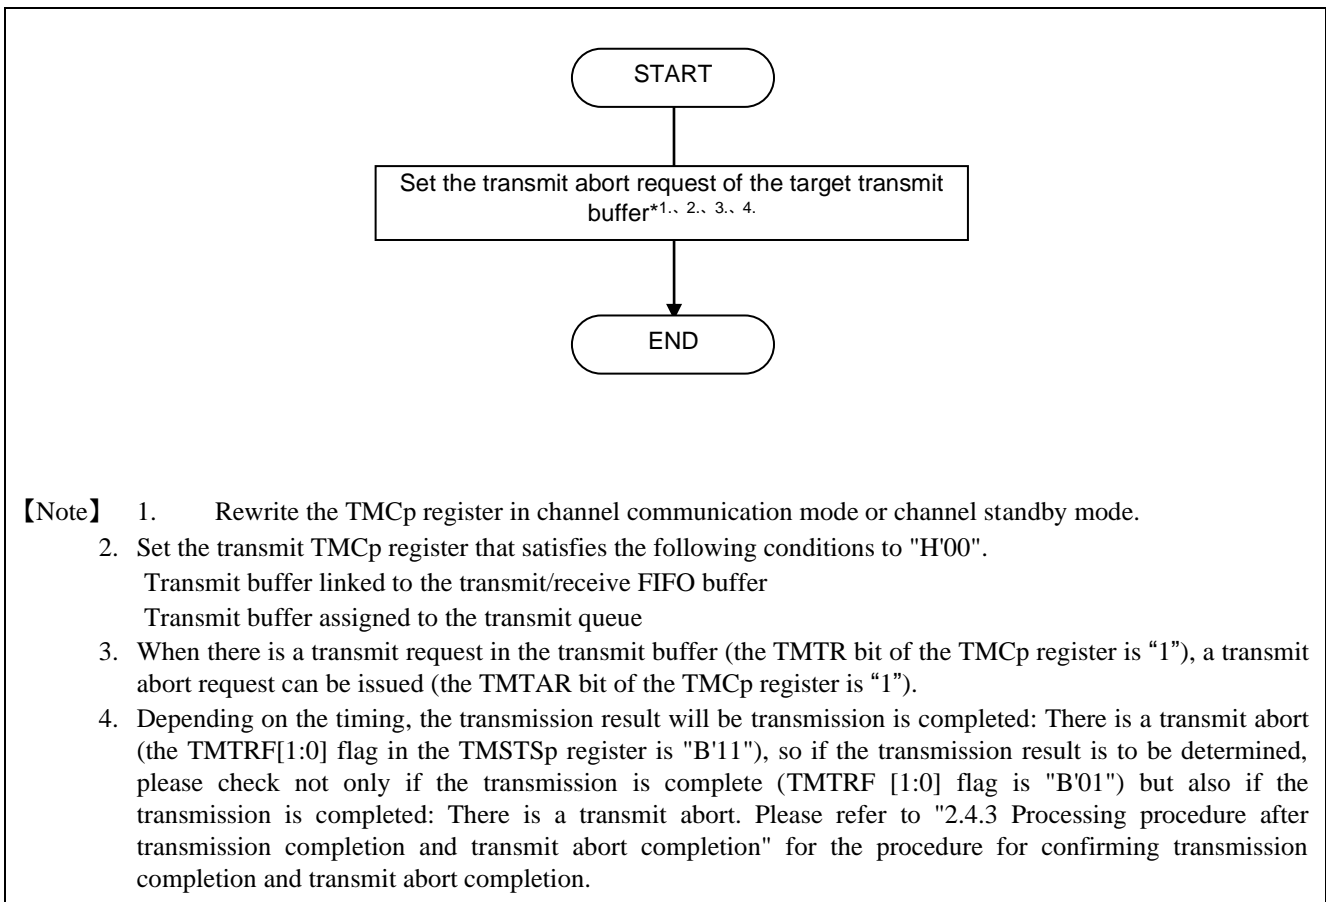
START

Set the transmit abort request of the target transmit buffer*1.、2.、3.、4.

END

【Note】 1. Rewrite the TMCp register in channel communication mode or channel standby mode.

2. Set the transmit TMCp register that satisfies the following conditions to "H'00".
Transmit buffer linked to the transmit/receive FIFO buffer
Transmit buffer assigned to the transmit queue

3. When there is a transmit request in the transmit buffer (the TMTR bit of the TMCp register is "1"), a transmit abort request can be issued (the TMTAR bit of the TMCp register is "1").

4. Depending on the timing, the transmission result will be transmission is completed: There is a transmit abort (the TMTRF[1:0] flag in the TMSTSp register is "B'11"), so if the transmission result is to be determined, please check not only if the transmission is complete (TMTRF [1:0] flag is "B'01") but also if the transmission is completed: There is a transmit abort. Please refer to "2.4.3 Processing procedure after transmission completion and transmit abort completion" for the procedure for confirming transmission completion and transmit abort completion.